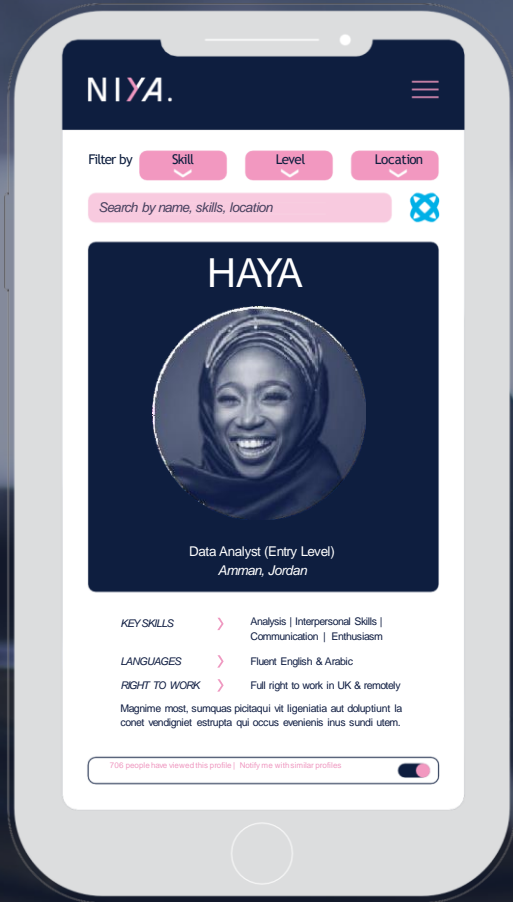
NIYA.

Filter by Skill Level Location

Search by name, skills, location

HAYA

Data Analyst (Entry Level)
Amman, Jordan

KEY SKILLS 〉 Analysis | Interpersonal Skills | Communication | Enthusiasm

LANGUAGES 〉 Fluent English & Arabic

RIGHT TO WORK 〉 Full right to work in UK & remotely

Magnime most, sumquas picitaqui vit ligeniatia aut doluptiunt la conet vendigniet estrupta qui occus evenienis inus sundi utem.

706 people have viewed this profile | Notify me with similar profiles